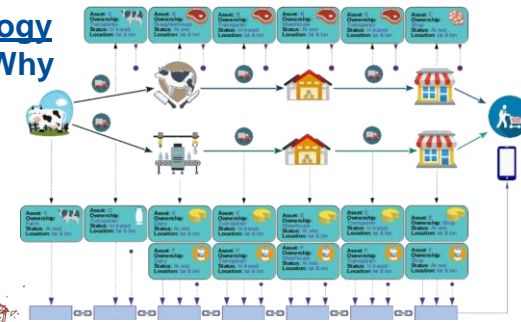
ogy
Why

Asset:
Ownership:
Status:
Location:

Asset:
Ownership:
Status:
Location:

Asset:
Ownership:
Status:
Location:

Asset:
Ownership:
Status:
Location:

Asset:
Ownership:
Status:
Location:

Asset:
Ownership:
Status:
Location:

Asset:
Ownership:
Status:
Location:

Asset:
Ownership:
Status:
Location:

Asset:
Ownership:
Status:
Location:

Asset:
Ownership:
Status:
Location:

Asset:
Ownership:
Status:
Location:

Asset:
Ownership:
Status:
Location:

Asset:
Ownership:
Status:
Location:

Asset:
Ownership:
Status:
Location:

Asset:
Ownership:
Status:
Location:

Asset:
Ownership:
Status:
Location:

Asset:
Ownership:
Status:
Location: